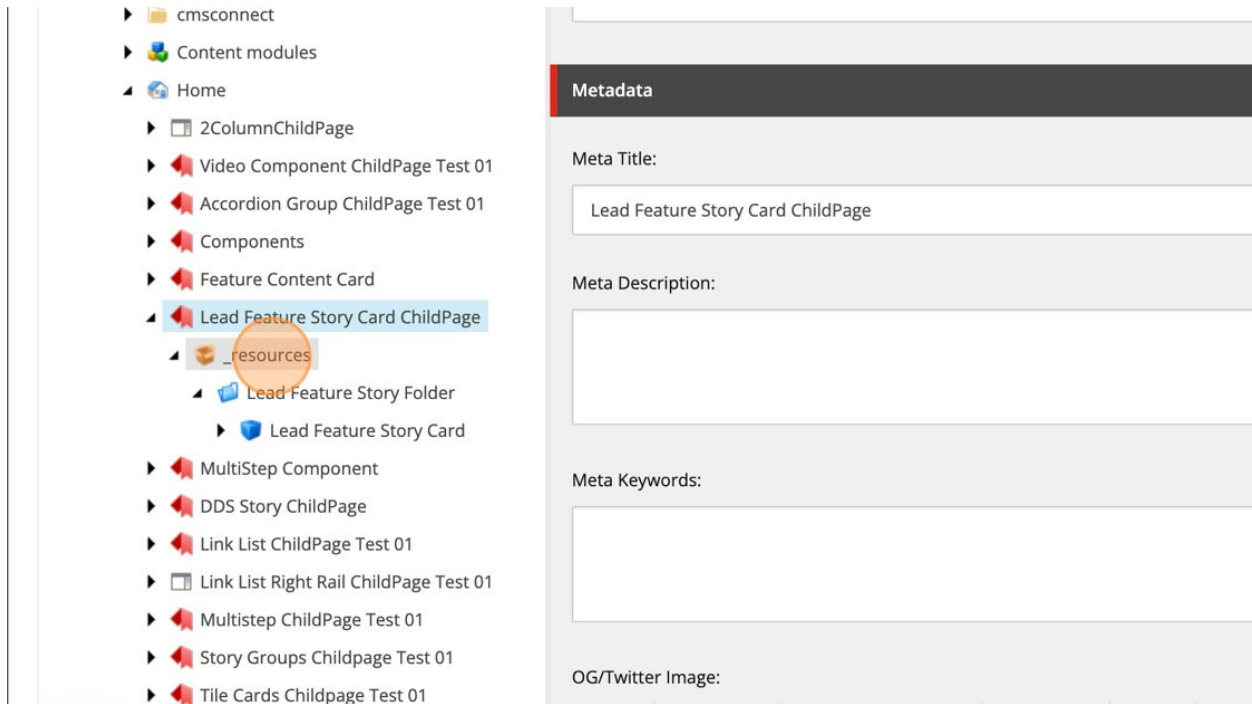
cmsconnect
Content modules
Home
2ColumnChildPage
Video Component ChildPage Test 01
Accordion Group ChildPage Test 01
Components
Feature Content Card
Lead Feature Story Card ChildPage
_resources
Lead Feature Story Folder
Lead Feature Story Card
MultiStep Component
DDS Story ChildPage
Link List ChildPage Test 01
Link List Right Rail ChildPage Test 01
Multistep ChildPage Test 01
Story Groups Childpage Test 01
Tile Cards Childpage Test 01

Metadata

Meta Title:

Lead Feature Story Card ChildPage

Meta Description:

Meta Keywords:

OG/Twitter Image: